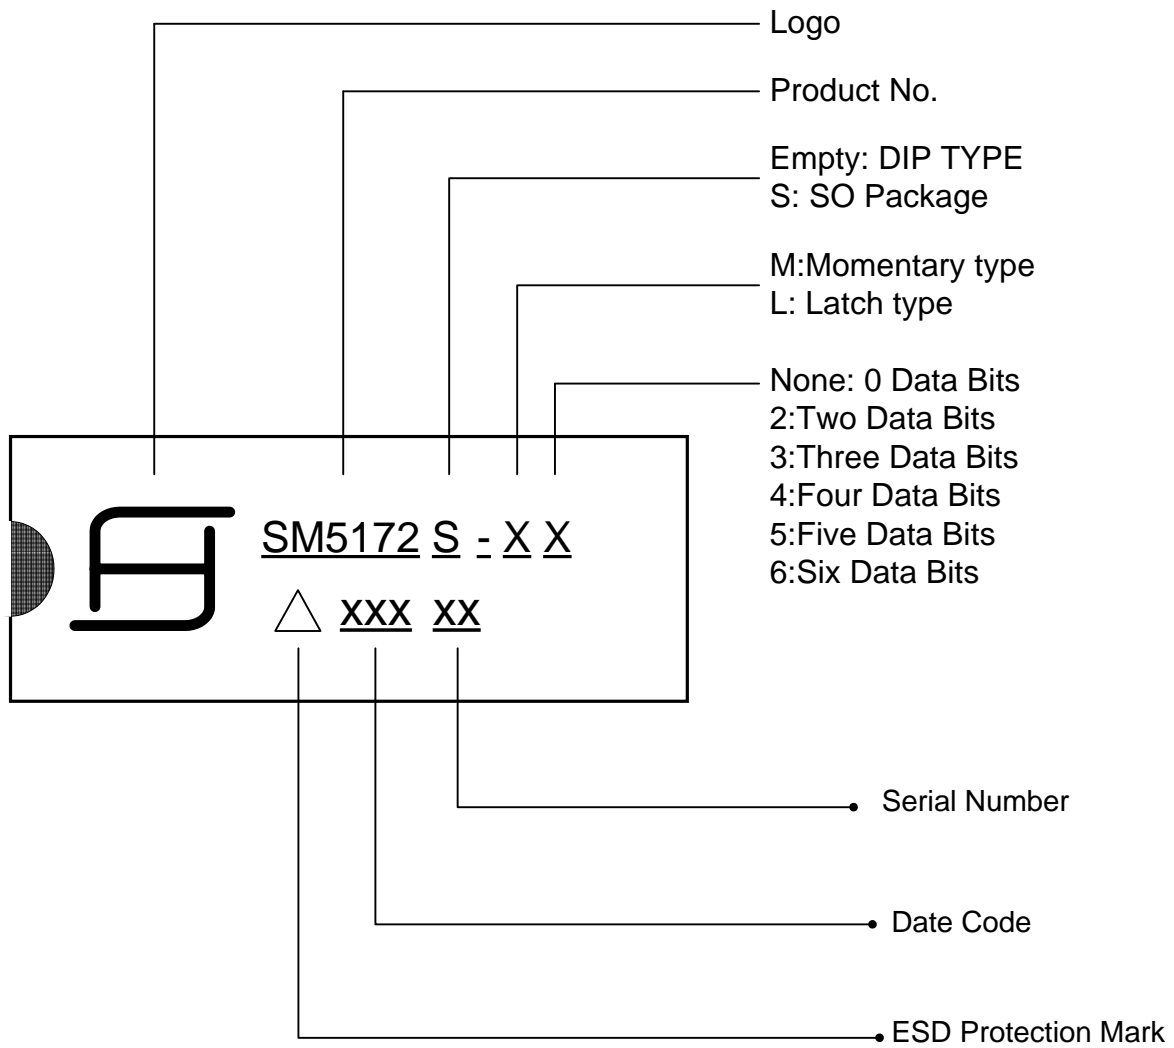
Logo

Product No.

Empty: DIP TYPE
S: SO Package

M:Momentary type
L: Latch type

None: 0 Data Bits
2:Two Data Bits
3:Three Data Bits
4:Four Data Bits
5:Five Data Bits
6:Six Data Bits

SM5172 S - X X

△ xxx xx

Serial Number

Date Code

ESD Protection Mark